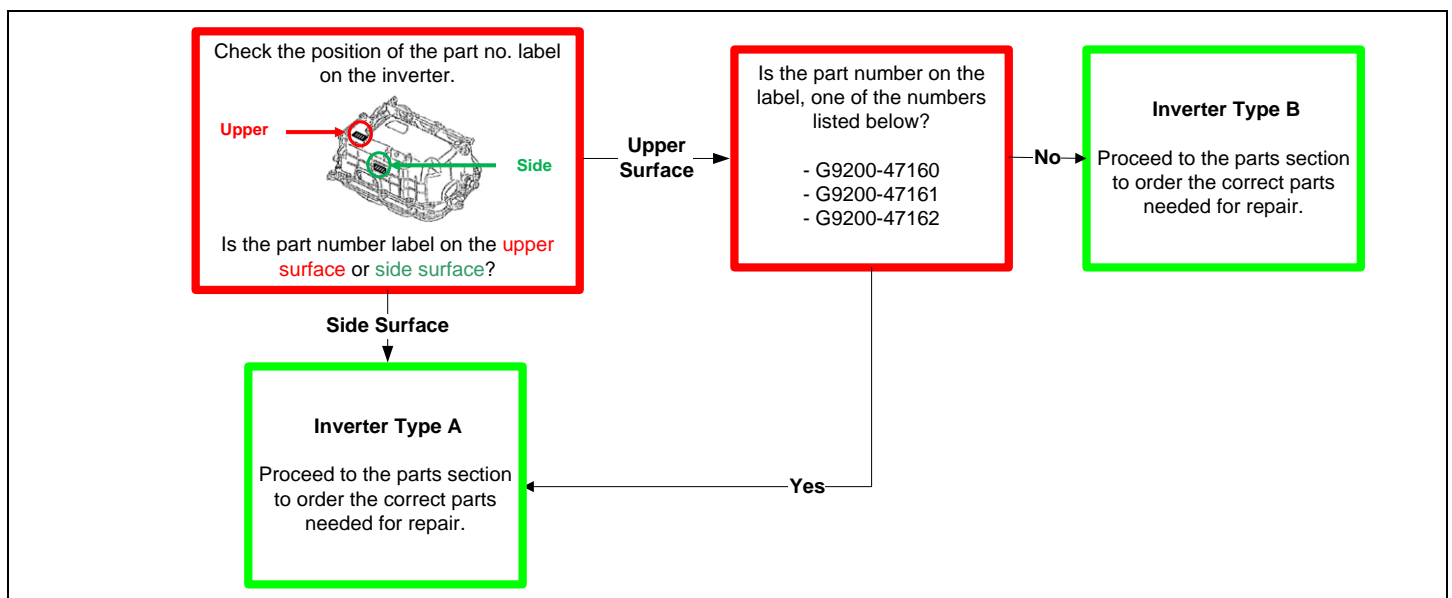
Check the position of the part no. label on the inverter.

Upper

Side

Is the part number label on the upper surface or side surface?

Upper Surface

Is the part number on the label, one of the numbers listed below?

- G9200-47160
- G9200-47161
- G9200-47162

No

Inverter Type B

Proceed to the parts section to order the correct parts needed for repair.

Side Surface

Inverter Type A

Proceed to the parts section to order the correct parts needed for repair.

Yes